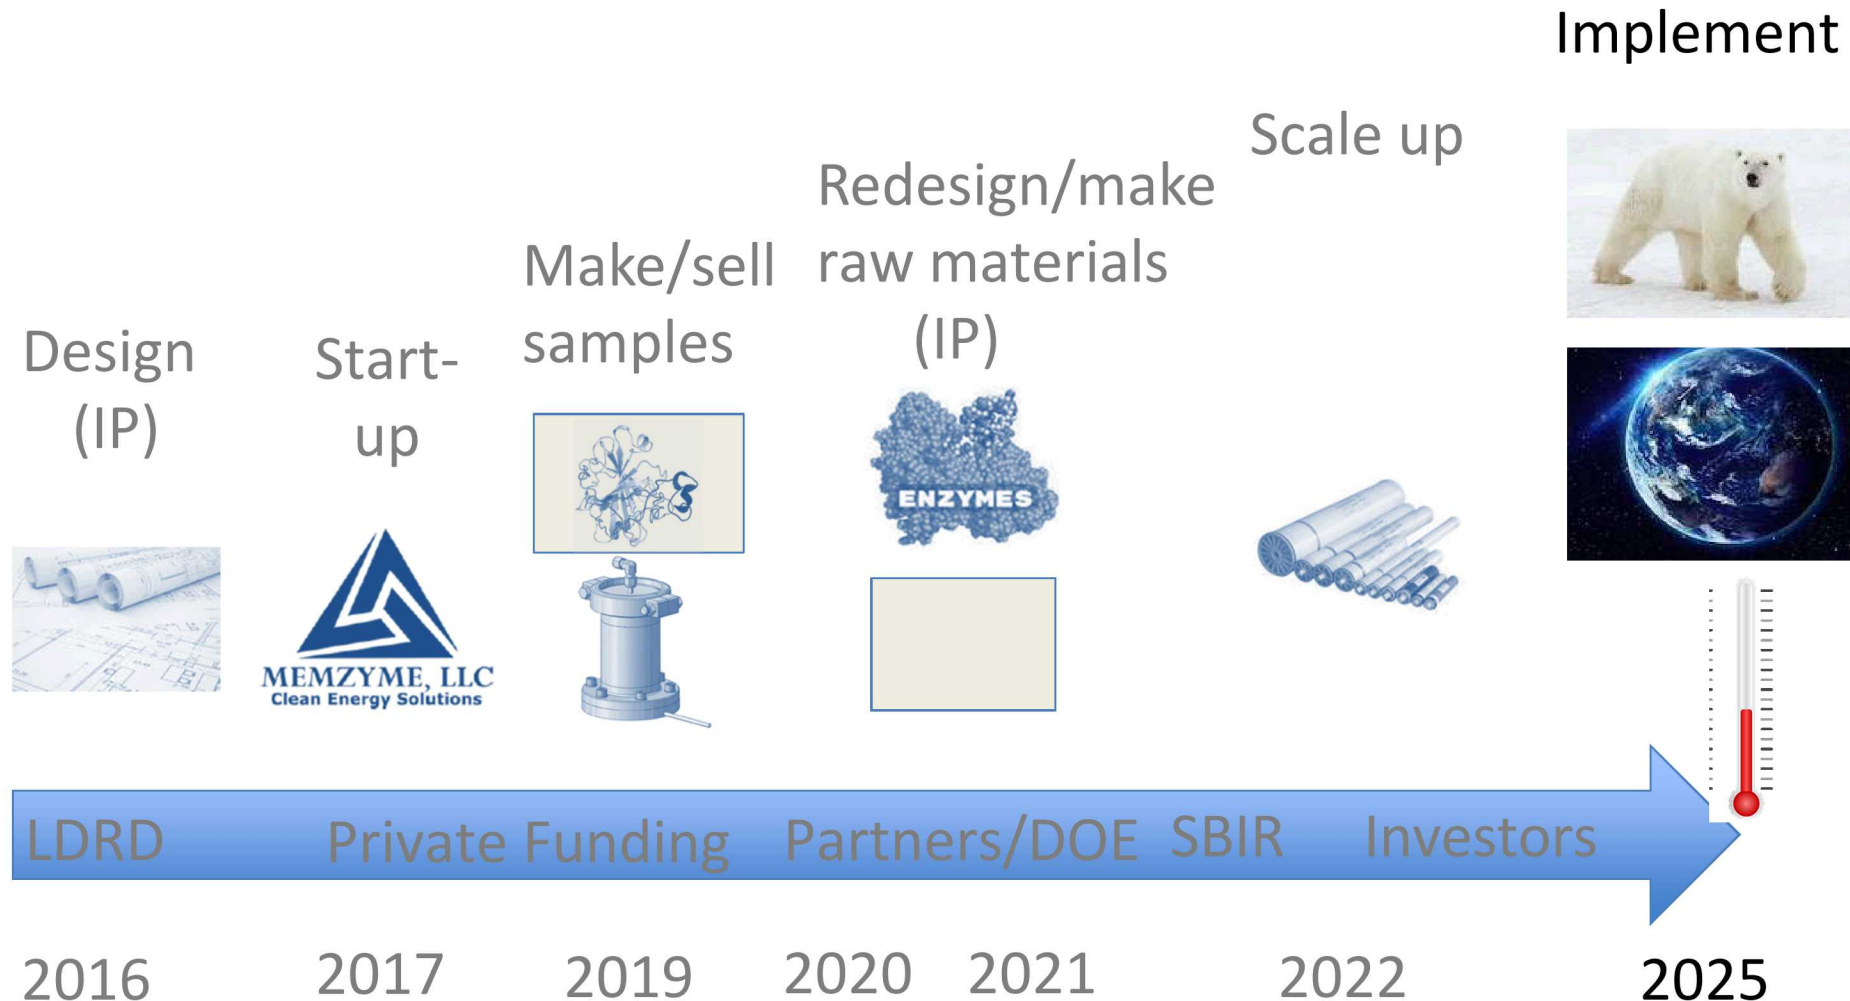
Implement

Scale up

Redesign/make raw materials (IP)

Make/sell samples

Design (IP)

Start-up

ENZYMES

MEMZYME, LLC
Clean Energy Solutions

LDRD Private Funding Partners/DOE SBIR Investors

2016 2017 2019 2020 2021 2022 2025